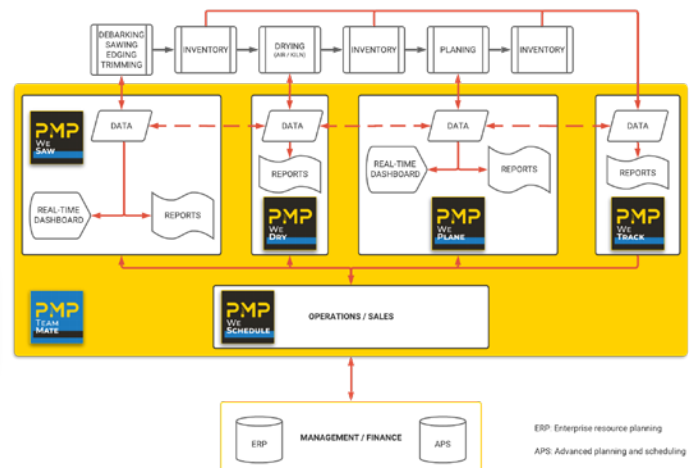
DEBARKING
SAWING
EDGING
TRIMMING

INVENTORY

DRYING
(AIR / KILN)

INVENTORY

PLANING

INVENTORY

PMP
We
Saw

DATA

REAL-TIME
DASHBOARD

REPORTS

DATA

REPORTS

PMP
We
Dry

DATA

REAL-TIME
DASHBOARD

REPORTS

PMP
We
Plane

DATA

REPORTS

PMP
We
Track

PMP
Team
Mate

PMP
We
Schedule

OPERATIONS / SALES

ERP

MANAGEMENT / FINANCE

APS

ERP: Enterprise resource planning

APS: Advanced planning and scheduling